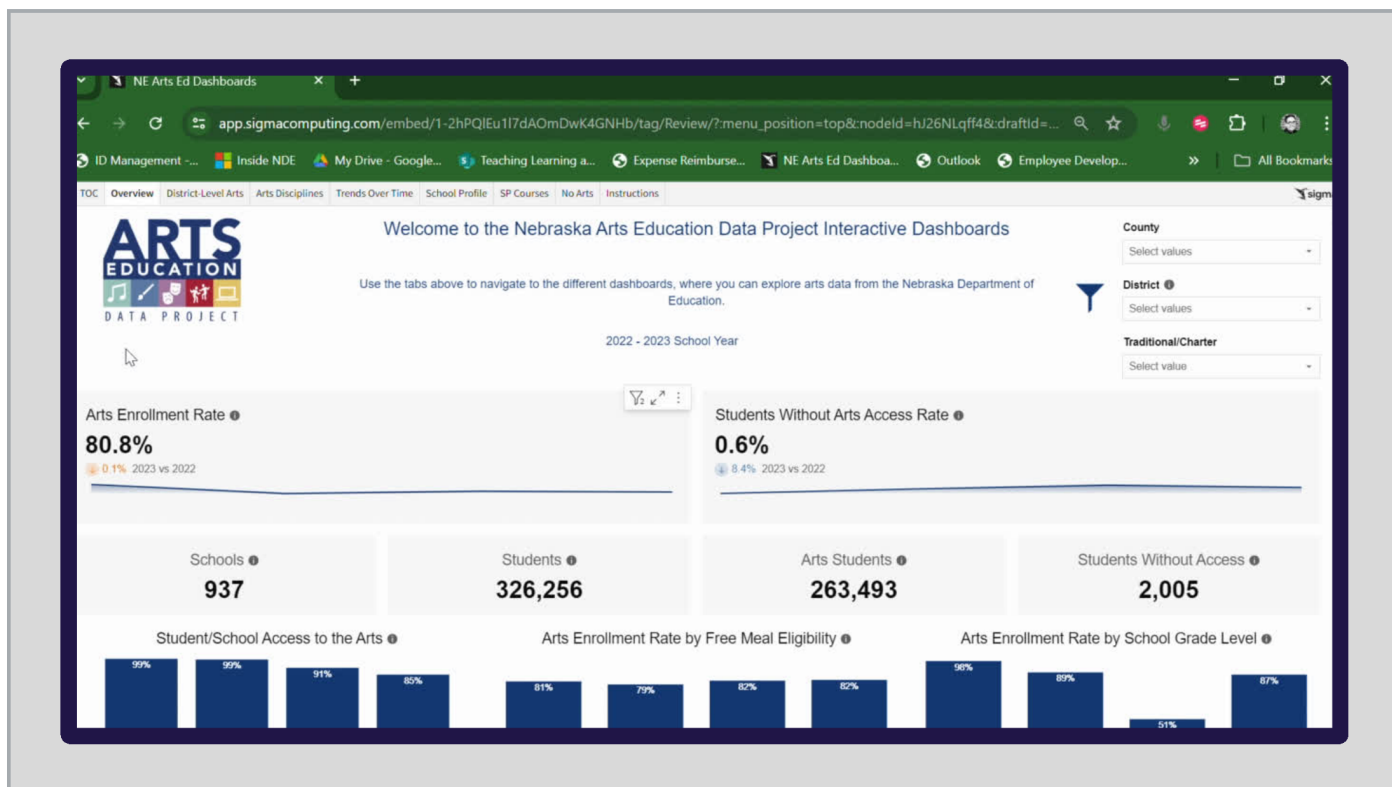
NE Arts Ed Dashboards

app.sigmacomputing.com/embed/1-2hPQIEu1l7dAOmDwK4GNHb/tag/Review/?:menu_position=top&:nodeId=hJ26NLqff4&:draftId=...

ID Management -... Inside NDE My Drive - Google... Teaching Learning a... Expense Reimburse... NE Arts Ed Dashboa... Outlook Employee Develop... » All Bookmarks

TOC Overview District-Level Arts Arts Disciplines Trends Over Time School Profile SP Courses No Arts Instructions

ARTS EDUCATION DATA PROJECT

Welcome to the Nebraska Arts Education Data Project Interactive Dashboards

Use the tabs above to navigate to the different dashboards, where you can explore arts data from the Nebraska Department of Education.

2022 - 2023 School Year

County
Select values

District
Select values

Traditional/Charter
Select value

Arts Enrollment Rate
80.8%
0.1% 2023 vs 2022

Students Without Arts Access Rate
0.6%
8.4% 2023 vs 2022

Schools
937

Students
326,256

Arts Students
263,493

Students Without Access
2,005

Student/School Access to the Arts
99% 99% 91% 85%

Arts Enrollment Rate by Free Meal Eligibility
81% 79% 82% 82%

Arts Enrollment Rate by School Grade Level
98% 89% 51% 87%